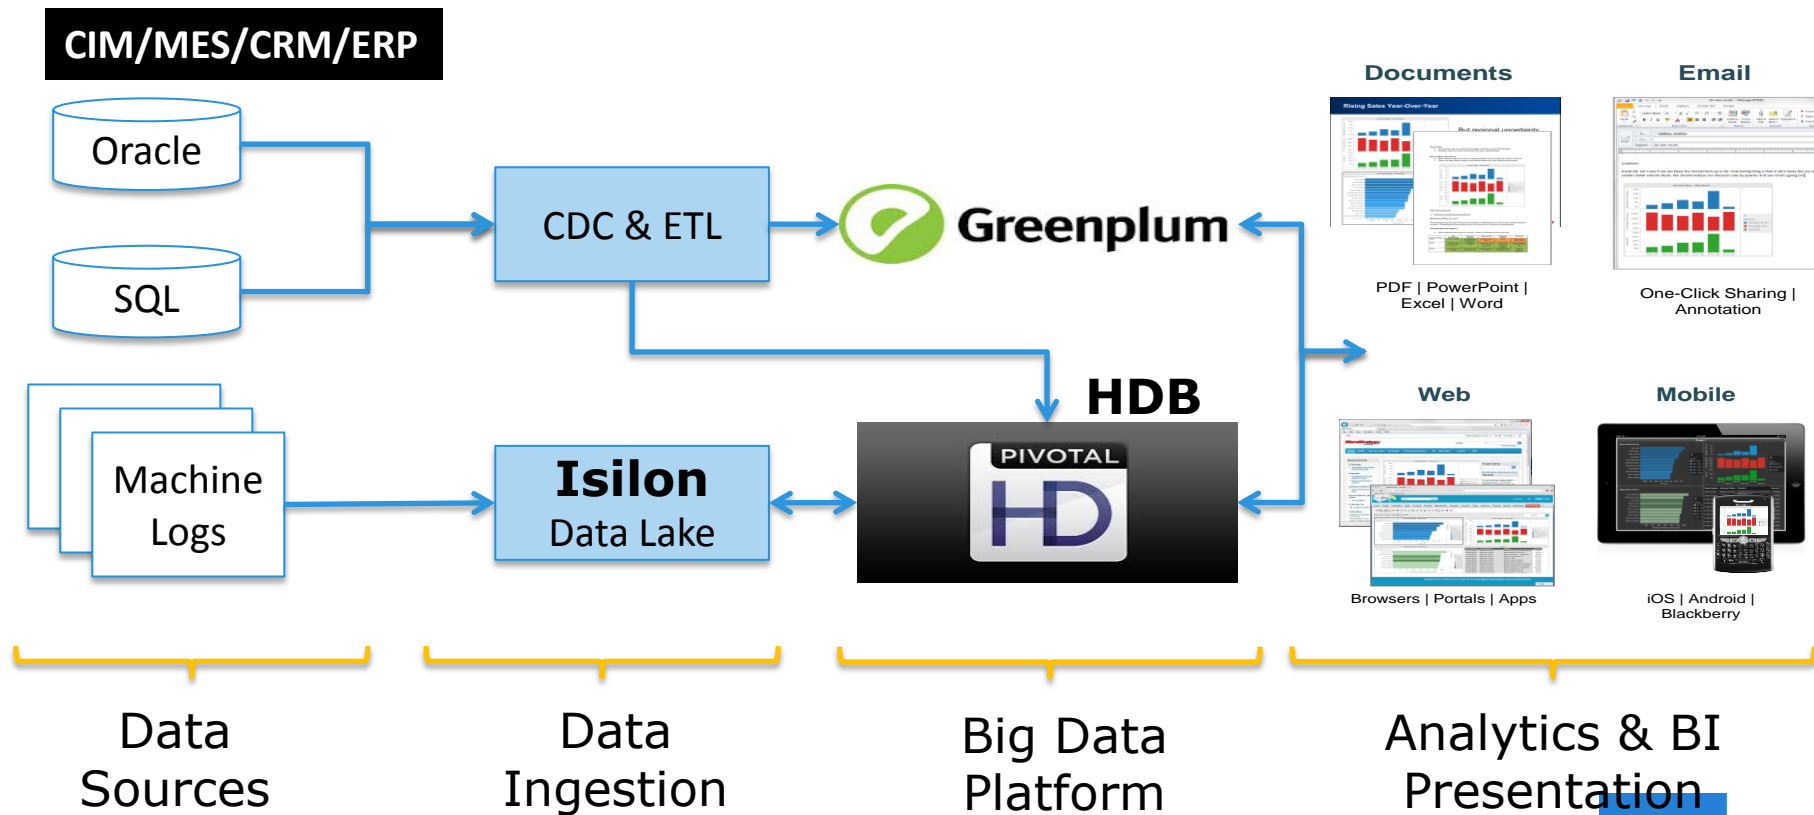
CIM/MES/CRM/ERP

Oracle

SQL

Machine Logs

CDC & ETL

Greenplum

HDB

Isilon
Data Lake

PIVOTAL
HD

Documents

Rising Sales Year-Over-Year

PDF | PowerPoint | Excel | Word

Email

One-Click Sharing | Annotation

Web

Browsers | Portals | Apps

Mobile

iOS | Android | Blackberry

Data Sources

Data Ingestion

Big Data Platform

Analytics & BI Presentation